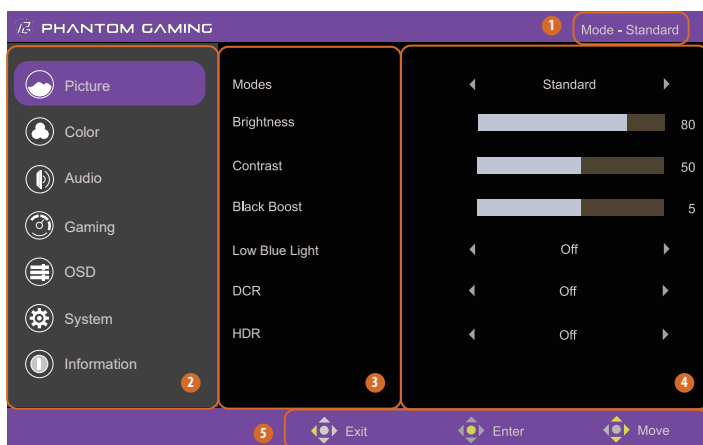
PHANTOM GAMING

1 Mode - Standard

Picture
Color
Audio
Gaming
OSD
System
Information

2

Modes
Brightness
Contrast
Black Boost
Low Blue Light
DCR
HDR

3

Standard
80
50
5
Off
Off
Off

4

5 Exit Enter Move